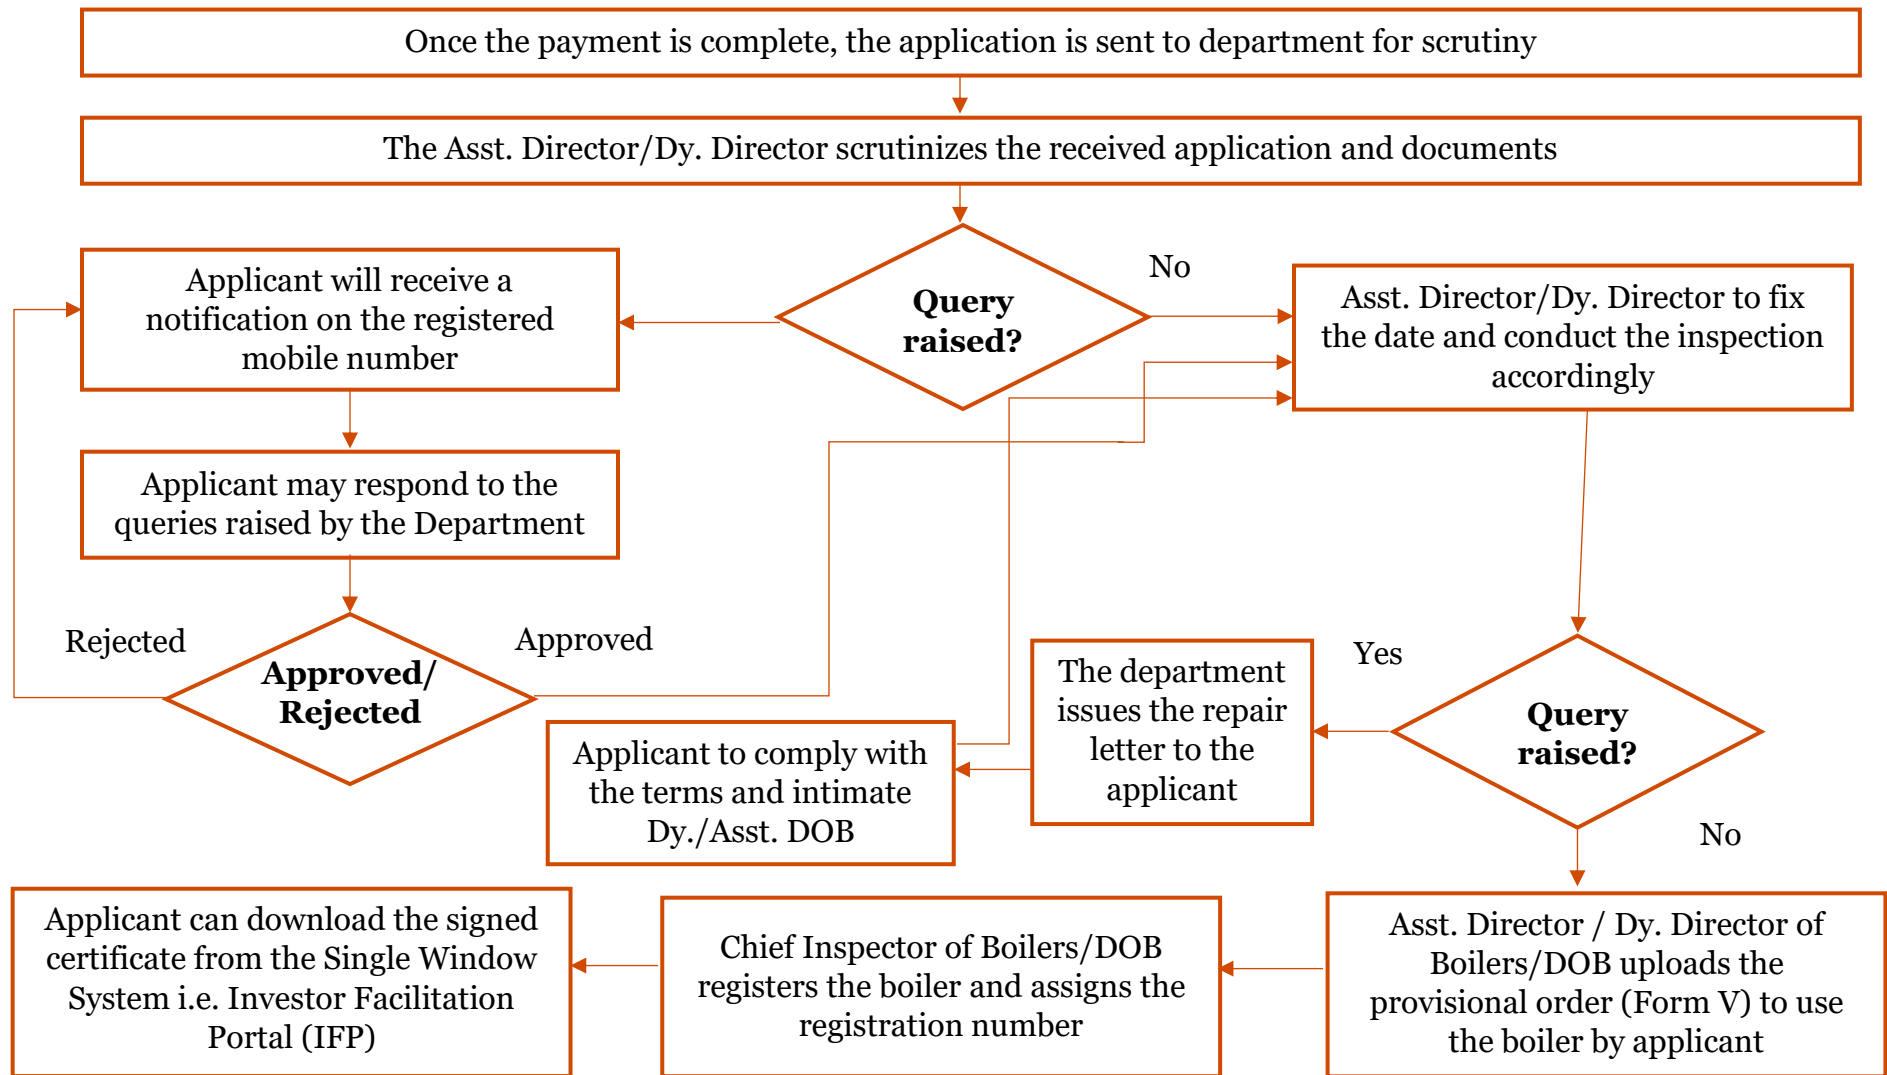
Once the payment is complete, the application is sent to department for scrutiny

The Asst. Director/Dy. Director scrutinizes the received application and documents

Query raised?

No

Applicant will receive a notification on the registered mobile number

Asst. Director/Dy. Director to fix the date and conduct the inspection accordingly

Applicant may respond to the queries raised by the Department

Rejected

Approved

Approved/ Rejected

The department issues the repair letter to the applicant

Yes

Query raised?

Applicant to comply with the terms and intimate Dy./Asst. DOB

No

Applicant can download the signed certificate from the Single Window System i.e. Investor Facilitation Portal (IFP)

Chief Inspector of Boilers/DOB registers the boiler and assigns the registration number

Asst. Director / Dy. Director of Boilers/DOB uploads the provisional order (Form V) to use the boiler by applicant